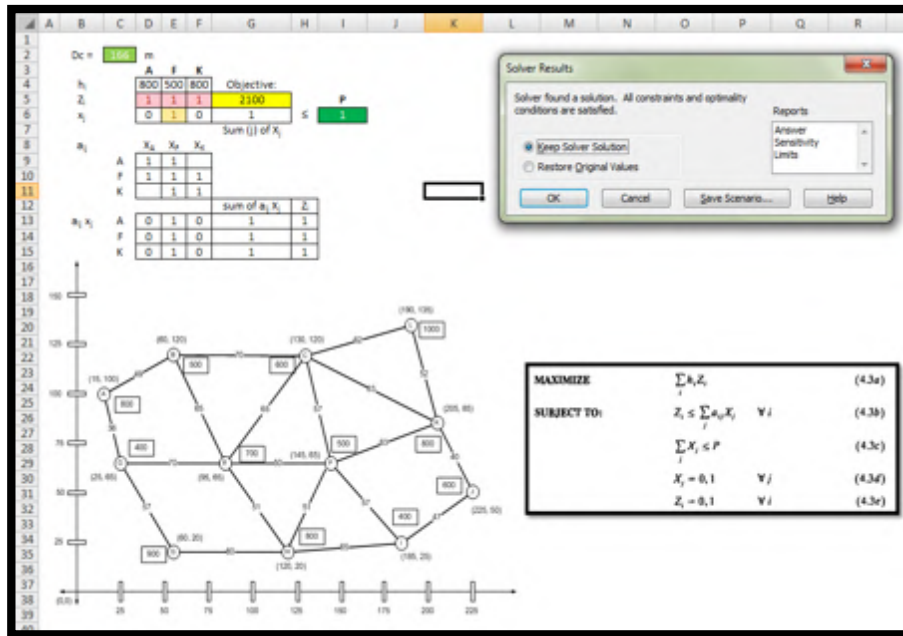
A B C D E F G H I J K L M N O P Q R

1
2 Dc = 166 m
3 A F K
4 $h_i$ 800 500 800 Objective:
5 $Z_i$ 1 1 1 2100
6 $X_j$ 0 1 0 1 ≤ P 1
7 Sum (j) of $X_j$
8 $a_{ij}$ $X_A$ $X_F$ $X_K$
9 A 1 1
10 F 1 1 1
11 K 1 1
12 sum of $a_{ij}X_j$ $Z_i$
13 $a_{ij}X_j$ A 0 1 0 1 1
14 F 0 1 0 1 1
15 K 0 1 0 1 1

Solver Results

Solver found a solution. All constraints and optimality conditions are satisfied.

Reports
Answer
Sensitivity
Limits

Keep Solver Solution
Restore Original Values

OK Cancel Save Scenario... Help

150
125
100
75
50
25
(0,0)
25 50 75 100 125 150 175 200 225

(60, 120) (130, 120) (190, 135) (15, 100) (205, 85) (25, 65) (95, 65) (145, 65) (225, 50) (60, 20) (120, 20) (185, 25)

1000 500 600 800 400 700 500 800 800 400 800 900

70 40 60 52 65 44 57 65 38 70 50 63 40 57 51 61 57 47 60 65

| MAXIMIZE | $\sum_i h_i Z_i$ | | (4.3a) |
|---|---|---|---|
| SUBJECT TO: | $Z_i \leq \sum_j a_{ij} X_j$ | ∀ i | (4.3b) |
| | $\sum_j X_j \leq P$ | | (4.3c) |
| | $X_j = 0, 1$ | ∀ j | (4.3d) |
| | $Z_i = 0, 1$ | ∀ i | (4.3e) |